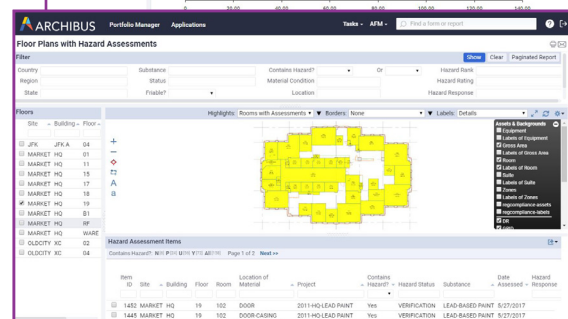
ARCHIBUS Portfolio Manager Applications Tasks AFM Find a form or report

Floor Plans with Hazard Assessments

Filter

Show Clear Paginated Report

Country Substance Contains Hazard? Or Hazard Rank
Region Status Material Condition Hazard Rating
State Friable? Location Hazard Response

Floors

| Site | Building | Floor |
|---|---|---|
| JFK | JFK A | 04 |
| MARKET | HQ | 01 |
| MARKET | HQ | 11 |
| MARKET | HQ | 15 |
| MARKET | HQ | 17 |
| MARKET | HQ | 18 |
| MARKET | HQ | 19 |
| MARKET | HQ | B1 |
| MARKET | HQ | RF |
| MARKET | HQ | WARE |
| OLDCITY | XC | 02 |
| OLDCITY | XC | 04 |

Highlights: Rooms with Assessments Borders: None Labels: Details

Assets & Backgrounds
Equipment
Labels of Equipment
Gross Area
Labels of Gross Area
Room
Labels of Room
Suite
Labels of Suite
Zones
Labels of Zones
regcompliance-assets
regcompliance-labels
DR

Hazard Assessment Items

Contains Hazard?: NA PO UN YE AI Page 1 of 2 Next >>

| Item ID | Site | Building | Floor | Room | Location of Material | Project | Contains Hazard? | Hazard Status | Substance | Date Assessed | Hazard Response |
|---|---|---|---|---|---|---|---|---|---|---|---|
| 1452 | MARKET | HQ | 19 | 102 | DOOR | 2011-HQ-LEAD PAINT | Yes | VERIFICATION | LEAD-BASED PAINT | 5/27/2017 | |
| 1445 | MARKET | HQ | 19 | 102 | DOOR-CASING | 2011-HQ-LEAD PAINT | Yes | VERIFICATION | LEAD-BASED PAINT | 5/27/2017 | |